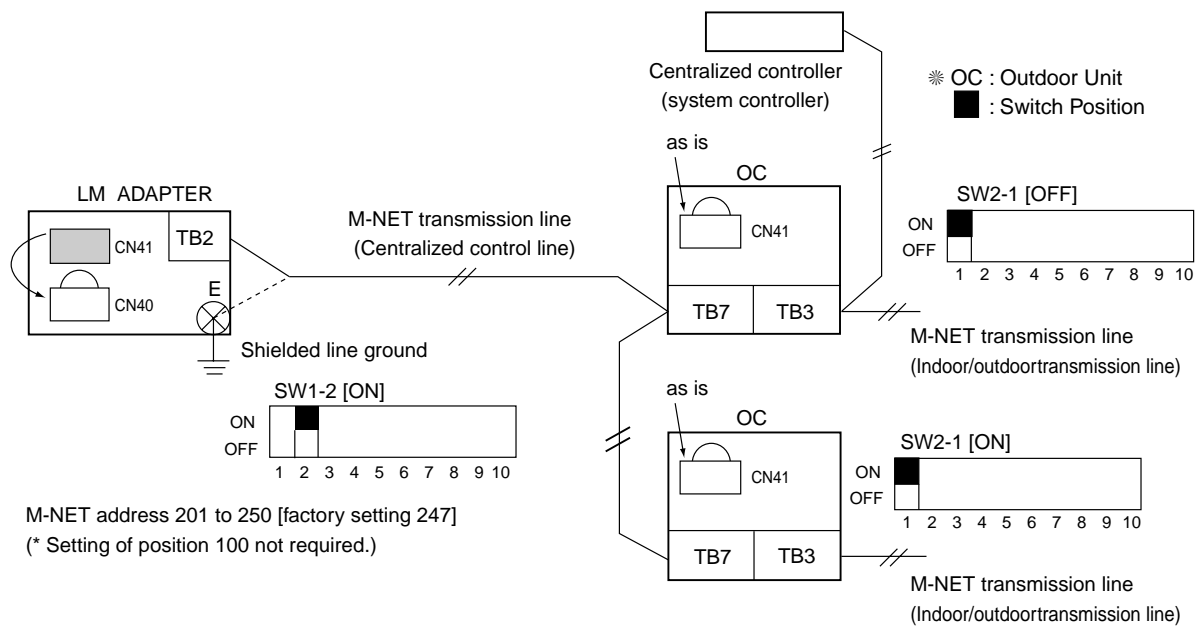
Centralized controller
(system controller)

※ OC : Outdoor Unit
■ : Switch Position

as is

OC

LM ADAPTER

CN41

TB2

CN40

E

M-NET transmission line
(Centralized control line)

CN41

SW2-1 [OFF]

ON
OFF

1 2 3 4 5 6 7 8 9 10

TB7 TB3

M-NET transmission line
(Indoor/outdoortransmission line)

Shielded line ground

SW1-2 [ON]

ON
OFF

1 2 3 4 5 6 7 8 9 10

as is

OC

CN41

SW2-1 [ON]

ON
OFF

1 2 3 4 5 6 7 8 9 10

M-NET address 201 to 250 [factory setting 247]
(* Setting of position 100 not required.)

TB7 TB3

M-NET transmission line
(Indoor/outdoortransmission line)